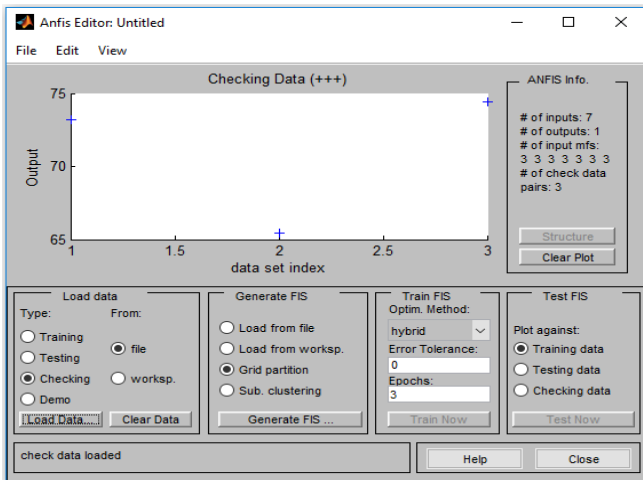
Anfis Editor: Untitled

File Edit View

Checking Data (+++)

75

70

65

Output

1 1.5 2 2.5 3

data set index

ANFIS Info.

# of inputs: 7
# of outputs: 1
# of input mfs:
3 3 3 3 3 3 3
# of check data pairs: 3

Structure

Clear Plot

Load data

Type: From:

Training

Testing

Checking

Demo

file

worksp.

Load Data...

Clear Data

Generate FIS

Load from file

Load from worksp.

Grid partition

Sub. clustering

Generate FIS ...

Train FIS

Optim. Method:

hybrid

Error Tolerance:

0

Epochs:

3

Train Now

Test FIS

Plot against:

Training data

Testing data

Checking data

Test Now

check data loaded

Help

Close